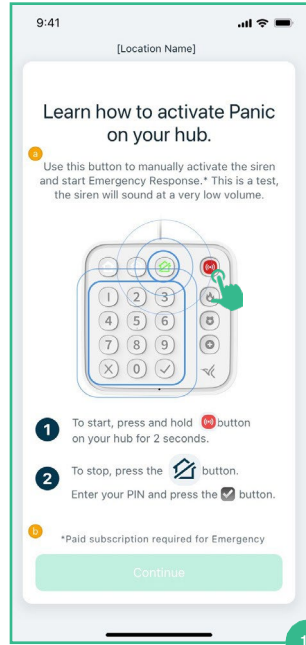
9:41

[Location Name]

Learn how to activate Panic on your hub.

a

Use this button to manually activate the siren and start Emergency Response.* This is a test, the siren will sound at a very low volume.

1 2 3
4 5 6
7 8 9
X 0 ✓

1 To start, press and hold button on your hub for 2 seconds.

2 To stop, press the button. Enter your PIN and press the ✓ button.

b

*Paid subscription required for Emergency

Continue